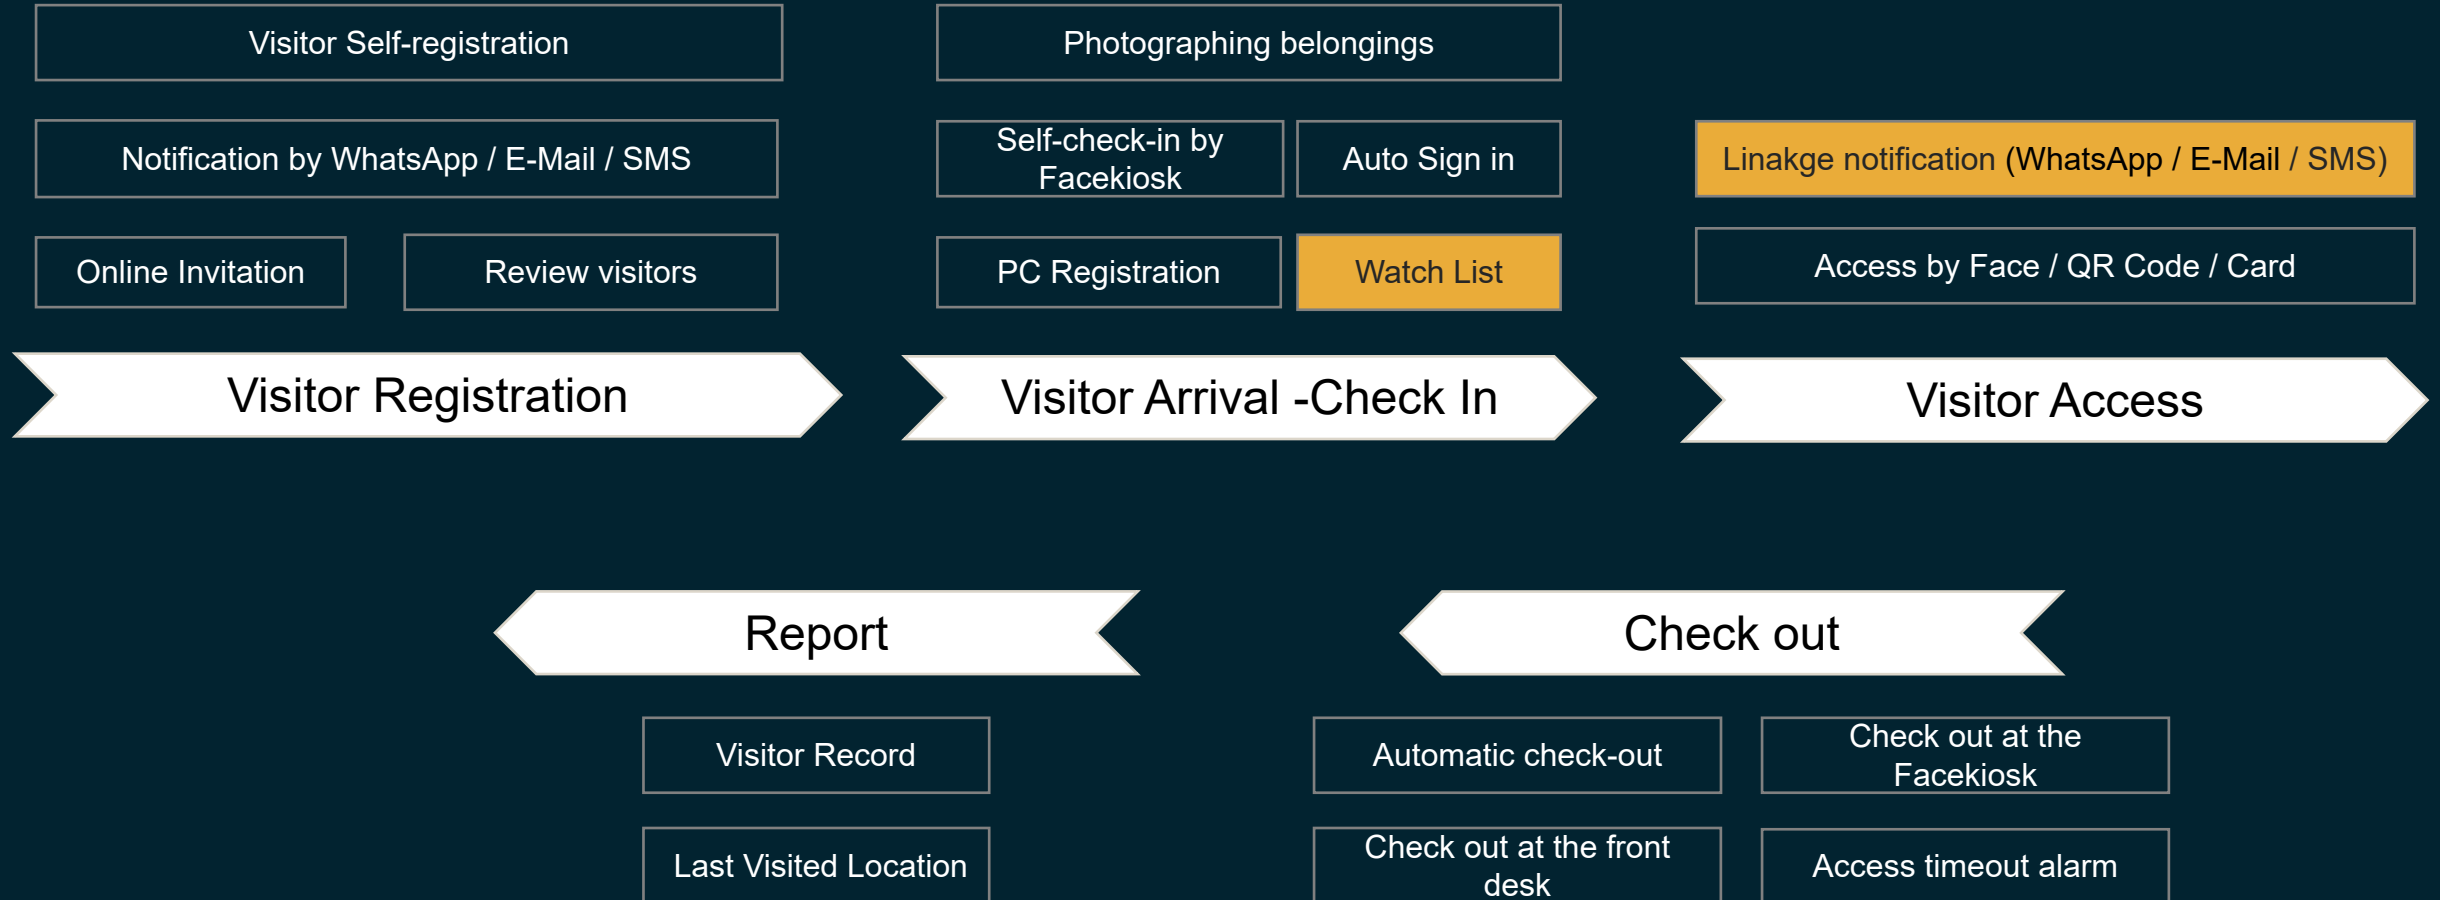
Visitor Self-registration

Notification by WhatsApp / E-Mail / SMS

Online Invitation

Review visitors

Visitor Registration

Photographing belongings

Self-check-in by Facekiosk

Auto Sign in

PC Registration

Watch List

Visitor Arrival -Check In

Linakge notification (WhatsApp / E-Mail / SMS)

Access by Face / QR Code / Card

Visitor Access

Report

Visitor Record

Last Visited Location

Check out

Automatic check-out

Check out at the Facekiosk

Check out at the front desk

Access timeout alarm